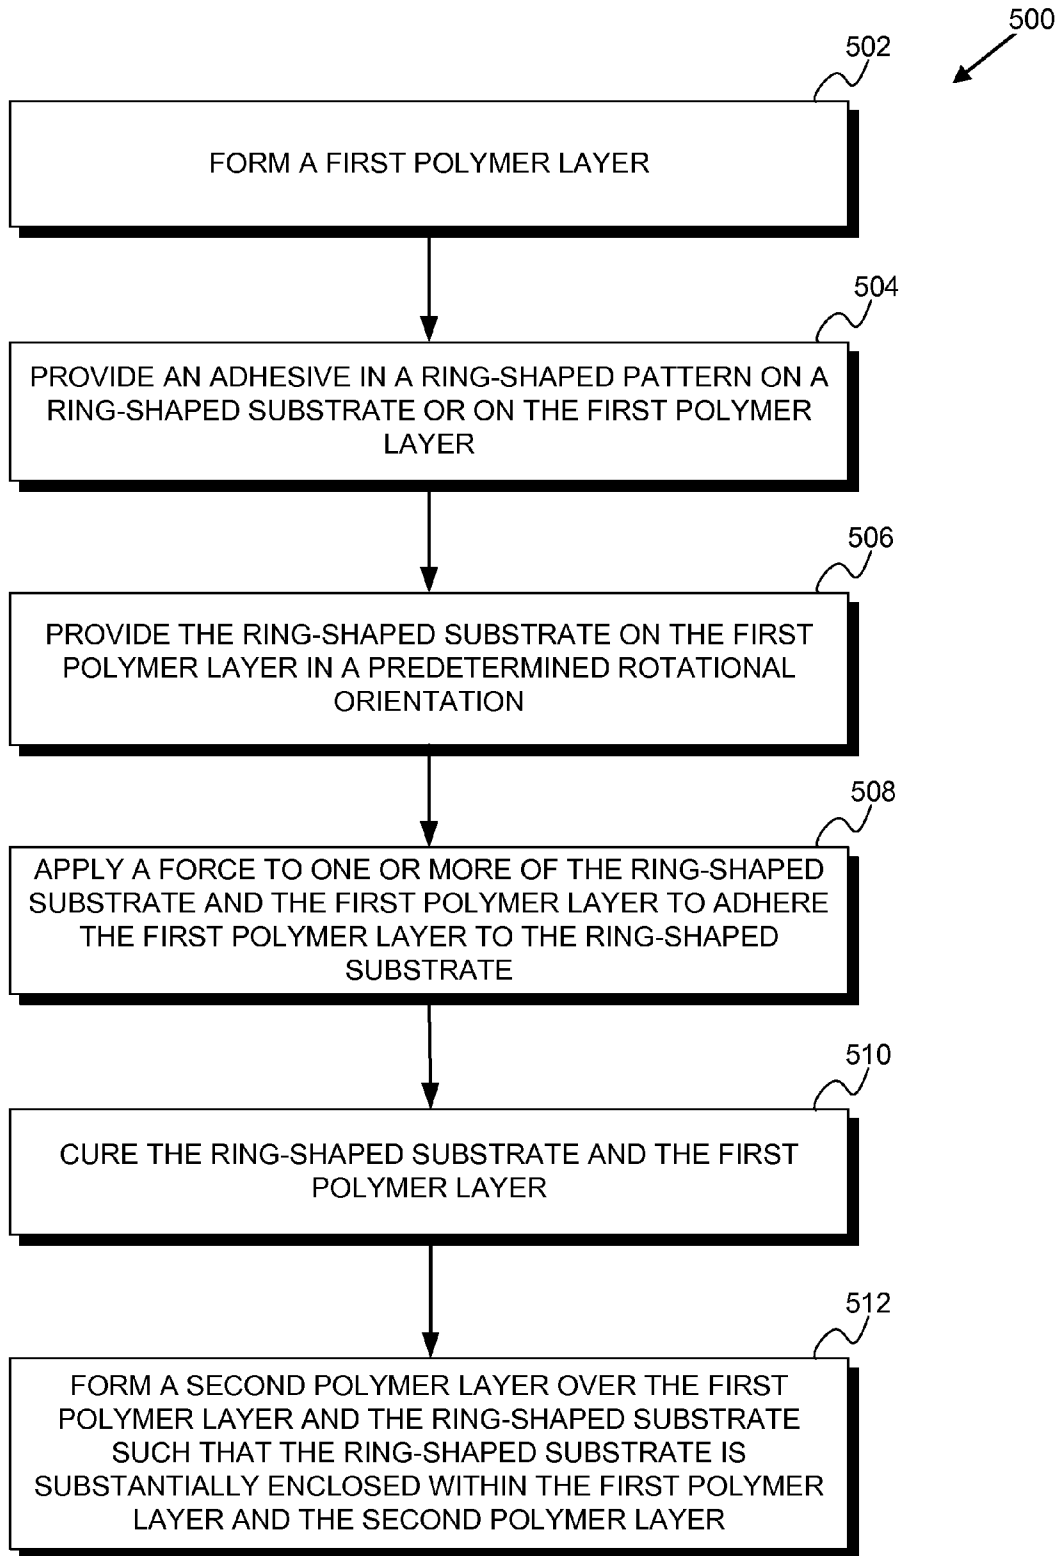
500

502

FORM A FIRST POLYMER LAYER

504

PROVIDE AN ADHESIVE IN A RING-SHAPED PATTERN ON A RING-SHAPED SUBSTRATE OR ON THE FIRST POLYMER LAYER

506

PROVIDE THE RING-SHAPED SUBSTRATE ON THE FIRST POLYMER LAYER IN A PREDETERMINED ROTATIONAL ORIENTATION

508

APPLY A FORCE TO ONE OR MORE OF THE RING-SHAPED SUBSTRATE AND THE FIRST POLYMER LAYER TO ADHERE THE FIRST POLYMER LAYER TO THE RING-SHAPED SUBSTRATE

510

CURE THE RING-SHAPED SUBSTRATE AND THE FIRST POLYMER LAYER

512

FORM A SECOND POLYMER LAYER OVER THE FIRST POLYMER LAYER AND THE RING-SHAPED SUBSTRATE SUCH THAT THE RING-SHAPED SUBSTRATE IS SUBSTANTIALLY ENCLOSED WITHIN THE FIRST POLYMER LAYER AND THE SECOND POLYMER LAYER